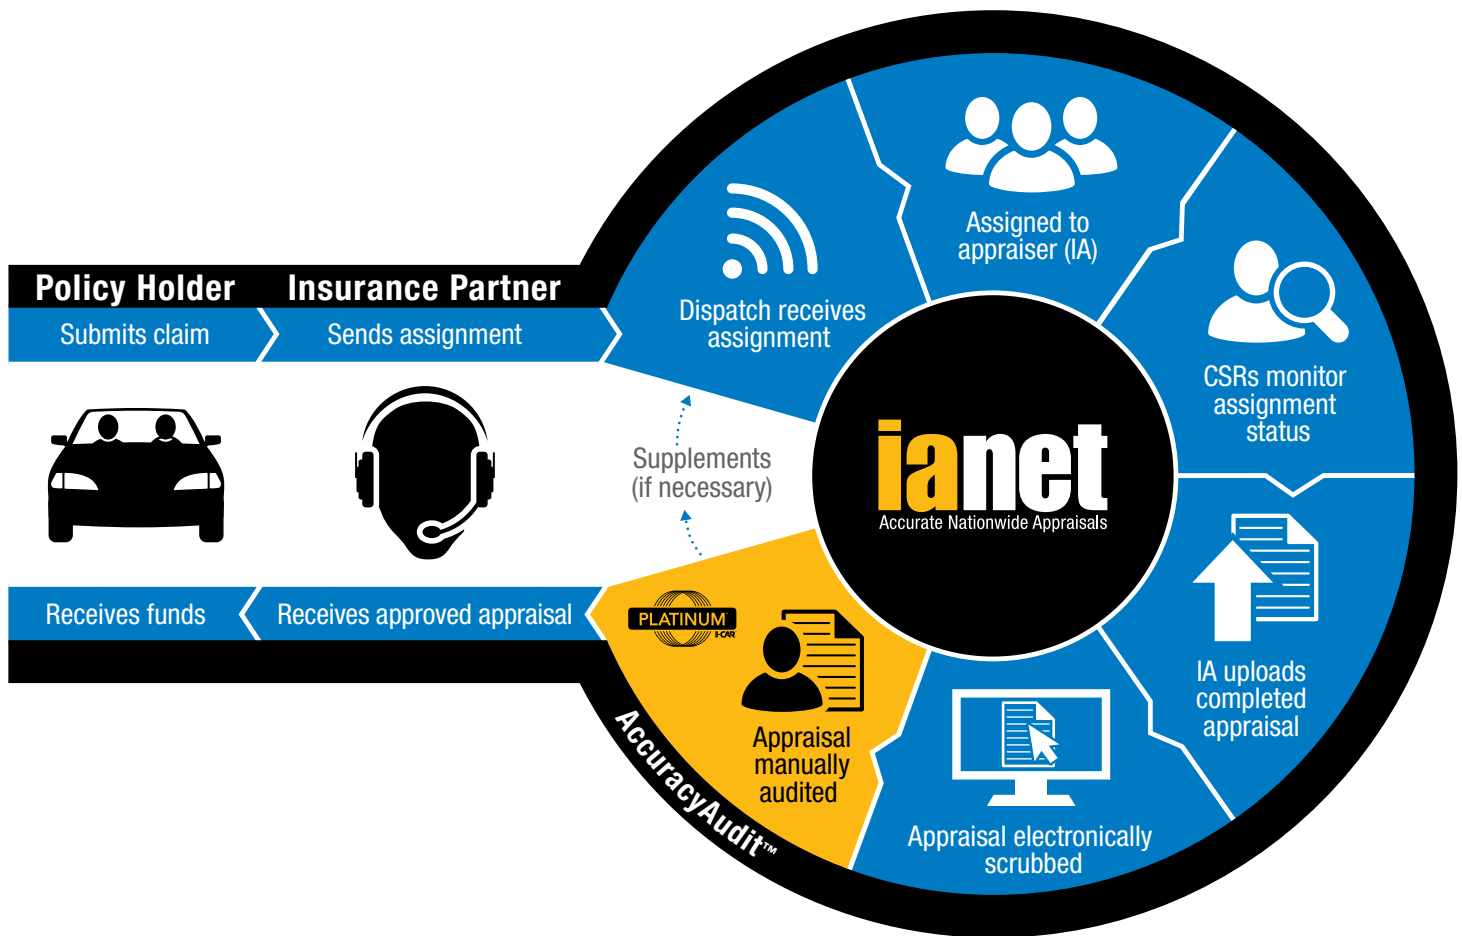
Policy Holder
Submits claim

Insurance Partner
Sends assignment

Dispatch receives assignment

Assigned to appraiser (IA)

CSRs monitor assignment status

IA uploads completed appraisal

Appraisal electronically scrubbed

Appraisal manually audited

PLATINUM I-CAR

AccuracyAudit™

Supplements (if necessary)

ianet
Accurate Nationwide Appraisals

Receives funds

Receives approved appraisal